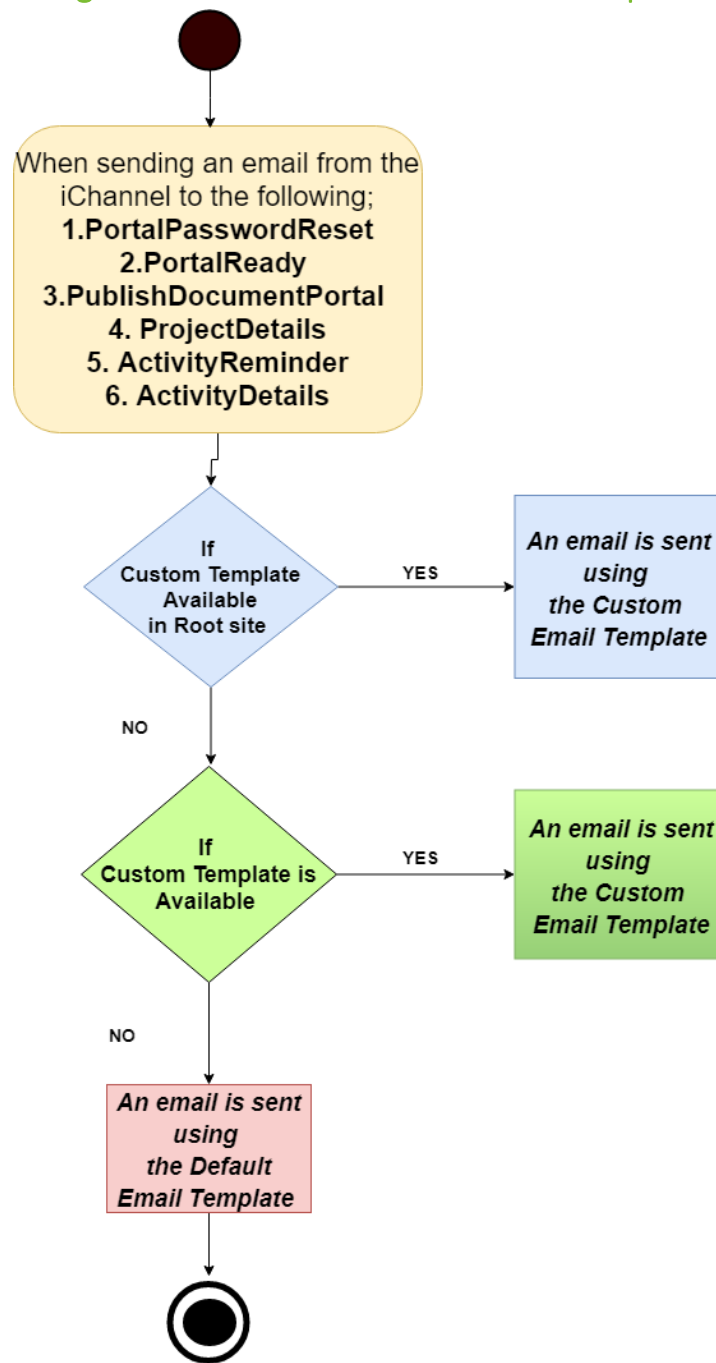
When sending an email from the iChannel to the following;
1.PortalPasswordReset
2.PortalReady
3.PublishDocumentPortal
4. ProjectDetails
5. ActivityReminder
6. ActivityDetails

If Custom Template Available in Root site

YES

An email is sent using the Custom Email Template

NO

If Custom Template is Available

YES

An email is sent using the Custom Email Template

NO

An email is sent using the Default Email Template